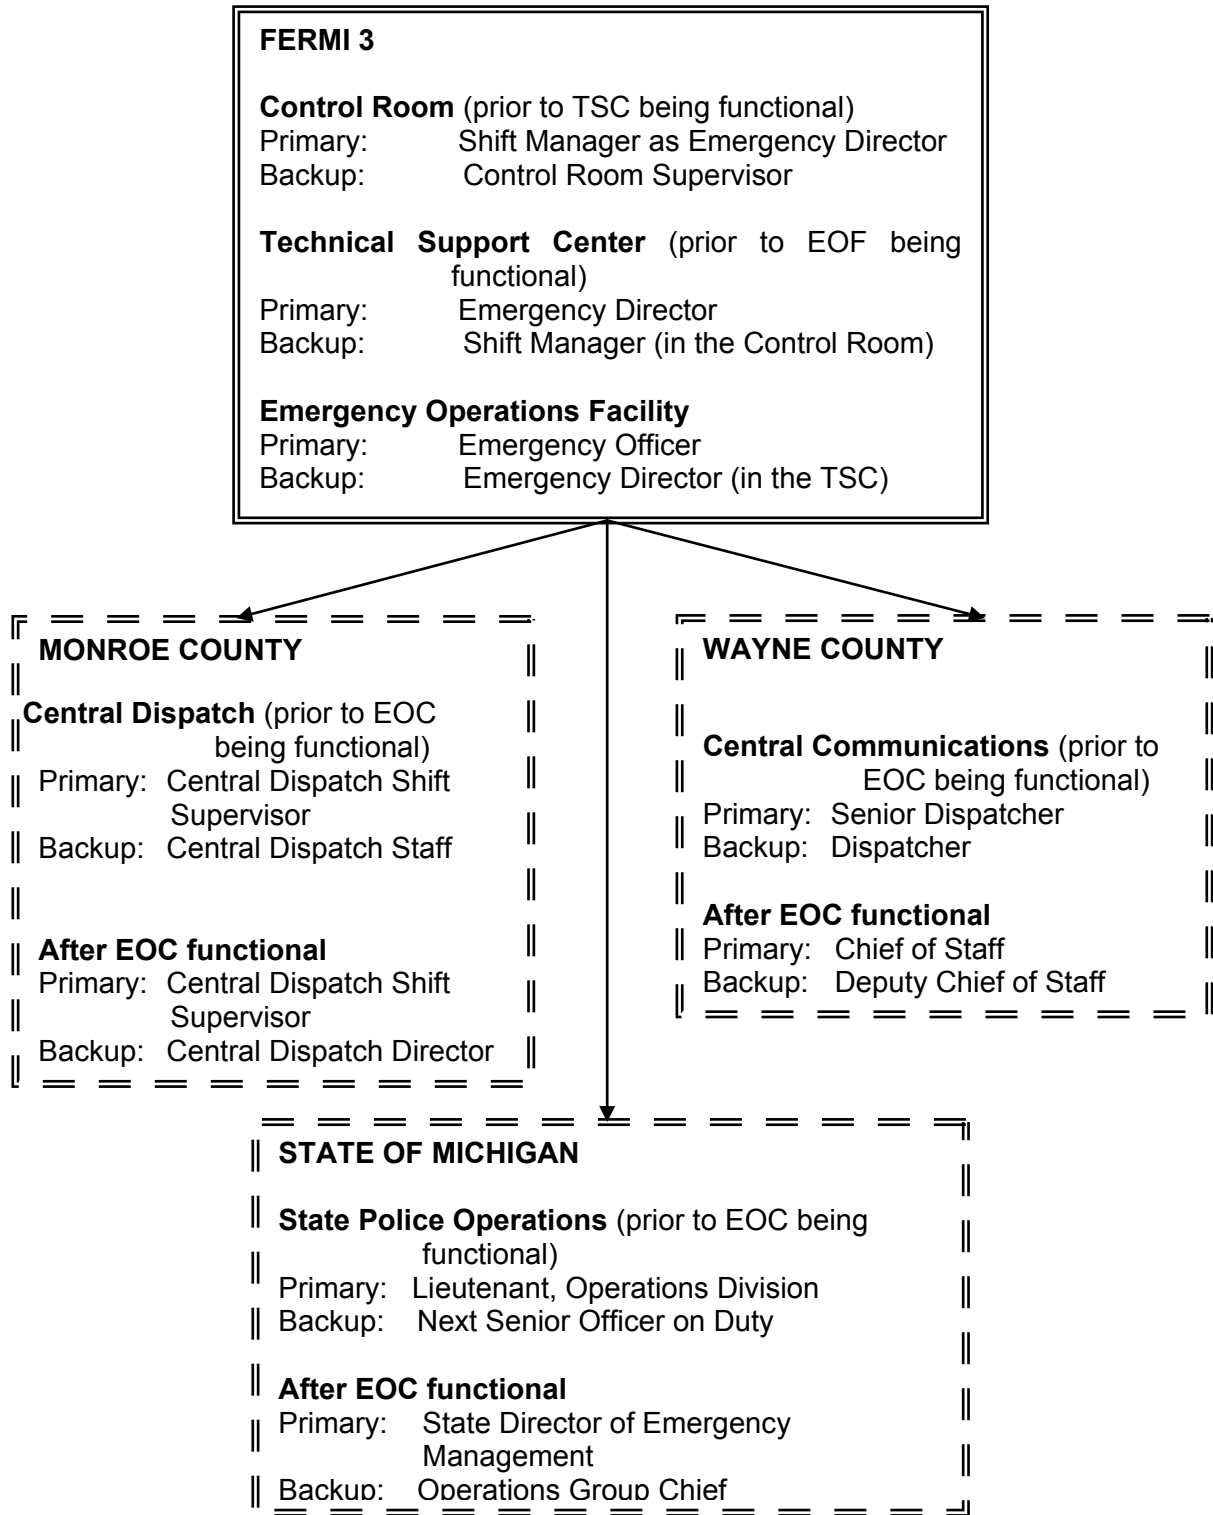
FERMI 3

Control Room (prior to TSC being functional)
Primary: Shift Manager as Emergency Director
Backup: Control Room Supervisor

Technical Support Center (prior to EOF being functional)
Primary: Emergency Director
Backup: Shift Manager (in the Control Room)

Emergency Operations Facility
Primary: Emergency Officer
Backup: Emergency Director (in the TSC)

MONROE COUNTY

Central Dispatch (prior to EOC being functional)
Primary: Central Dispatch Shift Supervisor
Backup: Central Dispatch Staff

After EOC functional
Primary: Central Dispatch Shift Supervisor
Backup: Central Dispatch Director

WAYNE COUNTY

Central Communications (prior to EOC being functional)
Primary: Senior Dispatcher
Backup: Dispatcher

After EOC functional
Primary: Chief of Staff
Backup: Deputy Chief of Staff

STATE OF MICHIGAN

State Police Operations (prior to EOC being functional)
Primary: Lieutenant, Operations Division
Backup: Next Senior Officer on Duty

After EOC functional
Primary: State Director of Emergency Management
Backup: Operations Group Chief